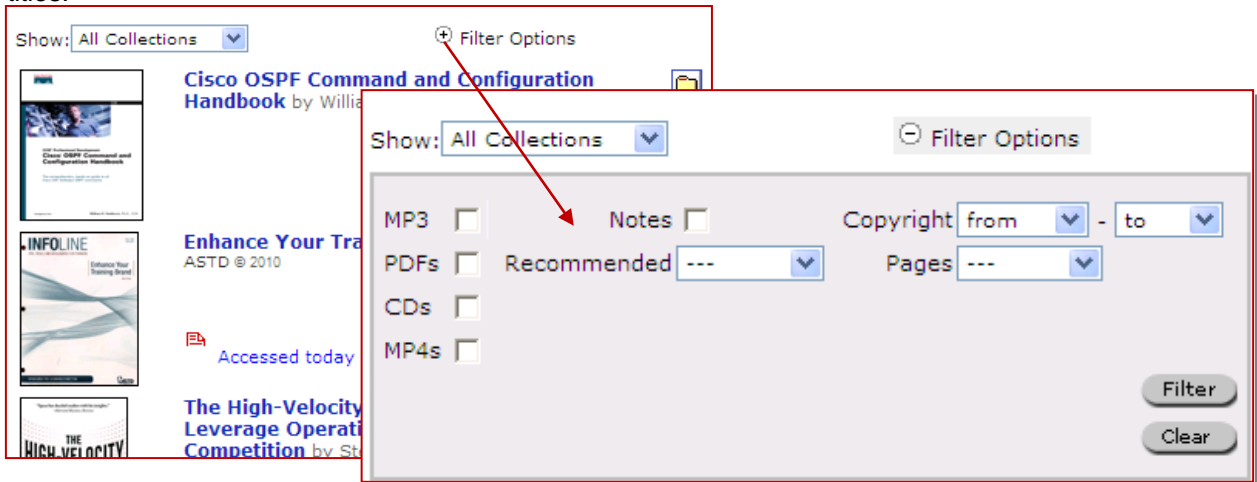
Show: All Collections

⊕ Filter Options

Cisco OSPF Command and Configuration Handbook by Willia

Cisco OSPF Command and Configuration Handbook

INFOLINE

Enhance Your Training Brand

Enhance Your Tra
ASTD © 2010

Accessed today

The High-Velocity
Leverage Operati
Competition by St

THE HIGH-VELOCITY

Show: All Collections

⊖ Filter Options

MP3

PDFs

CDs

MP4s

Notes

Recommended ---

Copyright from - to

Pages ---

Filter

Clear